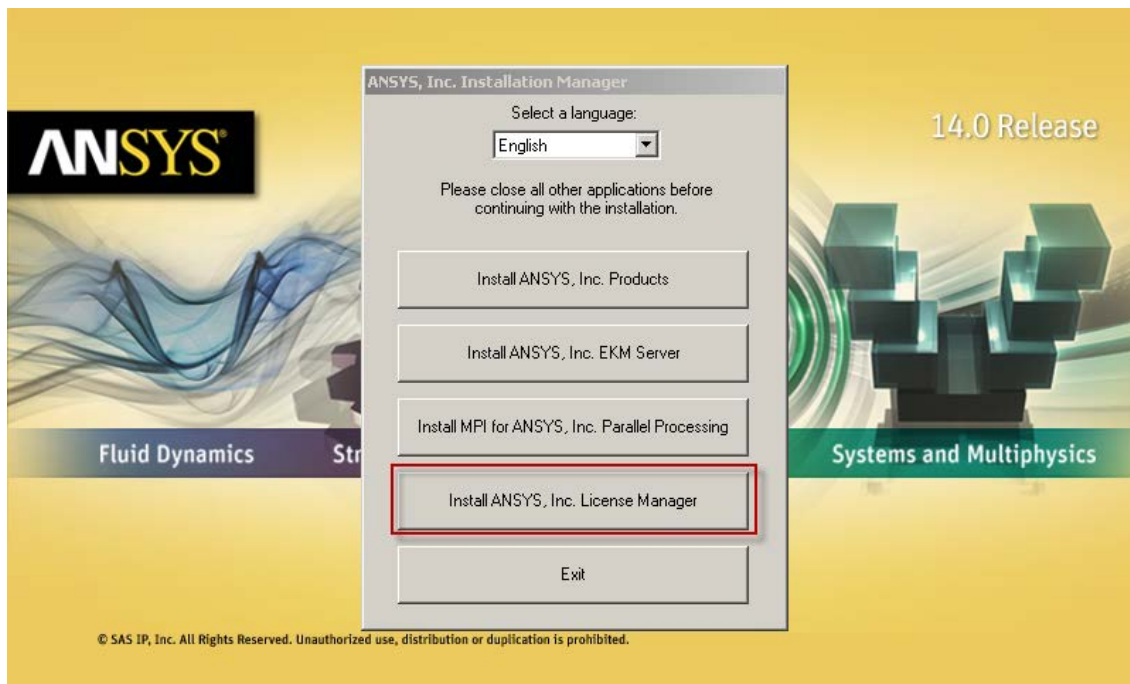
ANSYS

ANSYS, Inc. Installation Manager

Select a language:

English

Please close all other applications before continuing with the installation.

Install ANSYS, Inc. Products

Install ANSYS, Inc. EKM Server

Install MPI for ANSYS, Inc. Parallel Processing

Install ANSYS, Inc. License Manager

Exit

14.0 Release

Fluid Dynamics

Str

Systems and Multiphysics

© SAS IP, Inc. All Rights Reserved. Unauthorized use, distribution or duplication is prohibited.